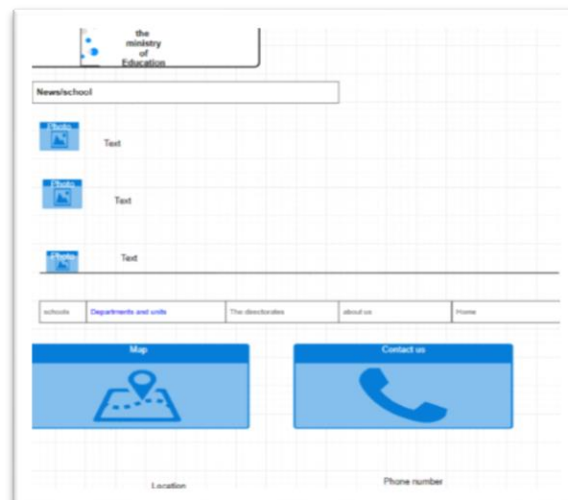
the ministry of Education

News/school

Photo

Text

Photo

Text

Photo

Text

| schools | Departments and units | The directorates | about us | Home |
|---|---|---|---|---|

Map

Contact us

Location

Phone number